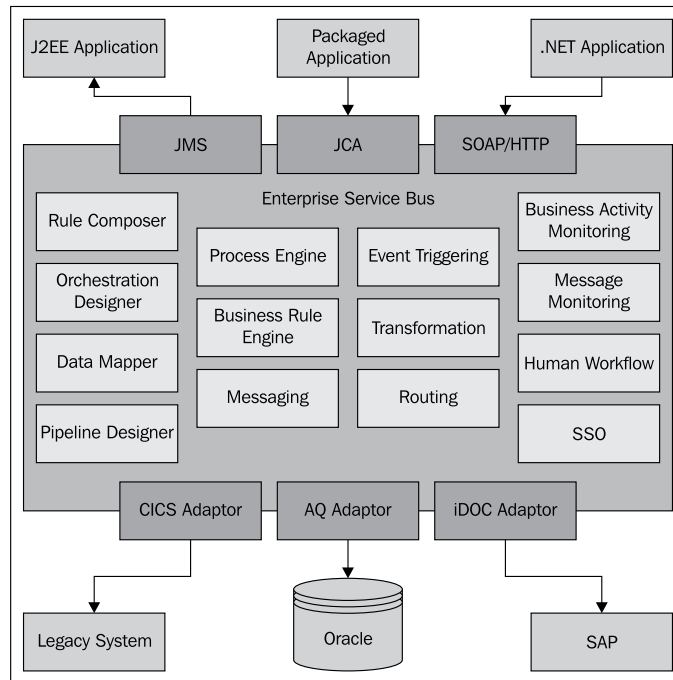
J2EE Application

Packaged Application

.NET Application

JMS

JCA

SOAP/HTTP

Enterprise Service Bus

Rule Composer

Orchestration Designer

Data Mapper

Pipeline Designer

Process Engine

Event Triggering

Business Rule Engine

Transformation

Messaging

Routing

Business Activity Monitoring

Message Monitoring

Human Workflow

SSO

CICS Adaptor

AQ Adaptor

iDOC Adaptor

Legacy System

Oracle

SAP